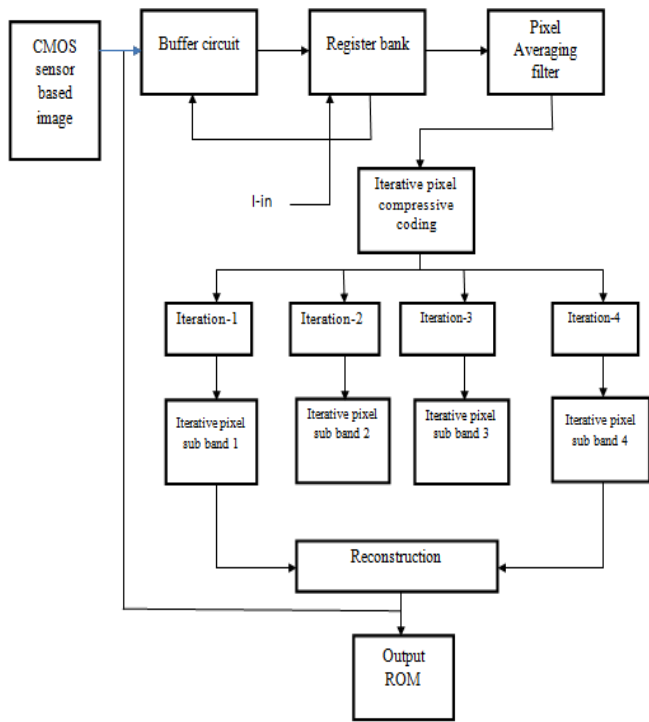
CMOS sensor based image

Buffer circuit

Register bank

Pixel Averaging filter

I-in

Iterative pixel compressive coding

Iteration-1

Iteration-2

Iteration-3

Iteration-4

Iterative pixel sub band 1

Iterative pixel sub band 2

Iterative pixel sub band 3

Iterative pixel sub band 4

Reconstruction

Output ROM